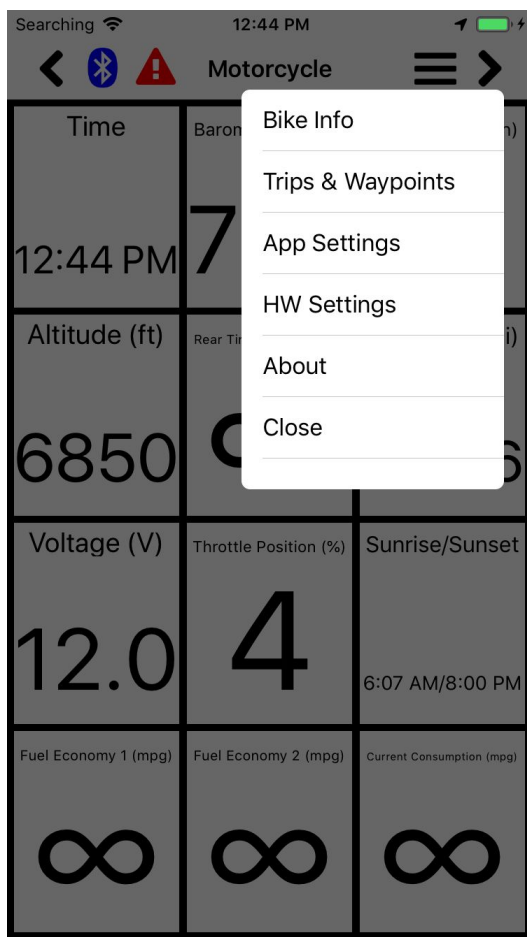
Searching 12:44 PM

Motorcycle

Bike Info

Trips & Waypoints

App Settings

HW Settings

About

Close

Time

12:44 PM

Baron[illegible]

7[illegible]

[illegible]n)

Altitude (ft)

6850

Rear Ti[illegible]

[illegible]i)

Voltage (V)

12.0

Throttle Position (%)

4

Sunrise/Sunset

6:07 AM/8:00 PM

Fuel Economy 1 (mpg)

$\infty$

Fuel Economy 2 (mpg)

$\infty$

Current Consumption (mpg)

$\infty$